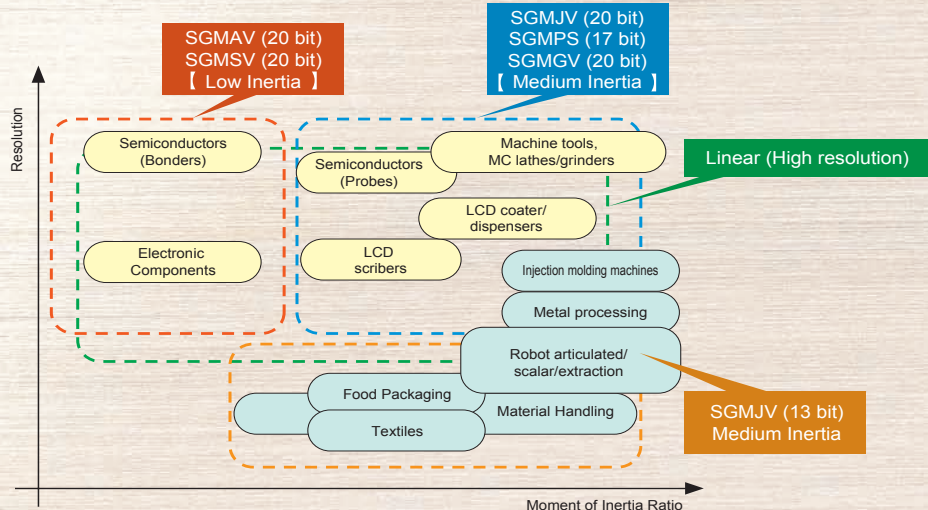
SGMAV (20 bit)
SGMSV (20 bit)
【 Low Inertia 】

SGMJV (20 bit)
SGMPS (17 bit)
SGMGV (20 bit)
【 Medium Inertia 】

Linear (High resolution)

Resolution

Semiconductors (Bonders)

Semiconductors (Probes)

Machine tools, MC lathes/grinders

LCD coater/ dispensers

Electronic Components

LCD scribers

Injection molding machines

Metal processing

Robot articulated/ scalar/extraction

Food Packaging

Material Handling

Textiles

SGMJV (13 bit)
Medium Inertia

Moment of Inertia Ratio